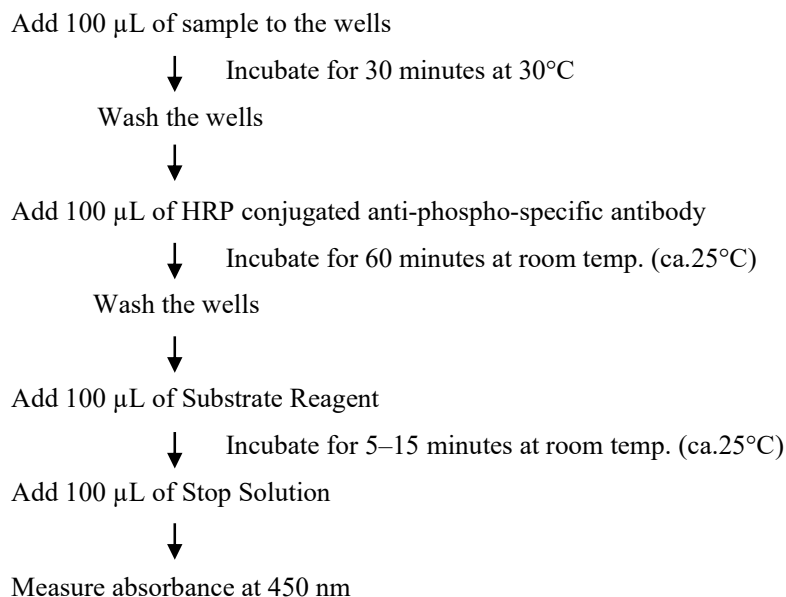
Add 100 μL of sample to the wells

Incubate for 30 minutes at 30°C

Wash the wells

Add 100 μL of HRP conjugated anti-phospho-specific antibody

Incubate for 60 minutes at room temp. (ca.25°C)

Wash the wells

Add 100 μL of Substrate Reagent

Incubate for 5–15 minutes at room temp. (ca.25°C)

Add 100 μL of Stop Solution

Measure absorbance at 450 nm